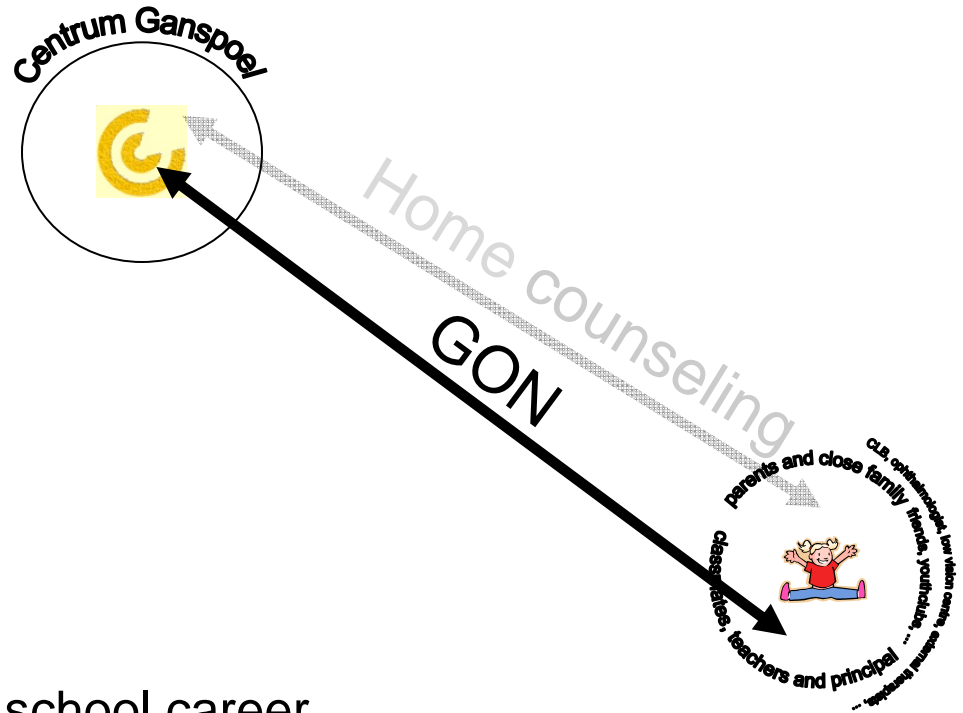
Centrum Ganspoel

Home counseling

GON

parents and close family

CLB, ophthalmologist, low vision centre, external therapists, ...

friends, youthclubs, ...

classmates, teachers and principal

school career